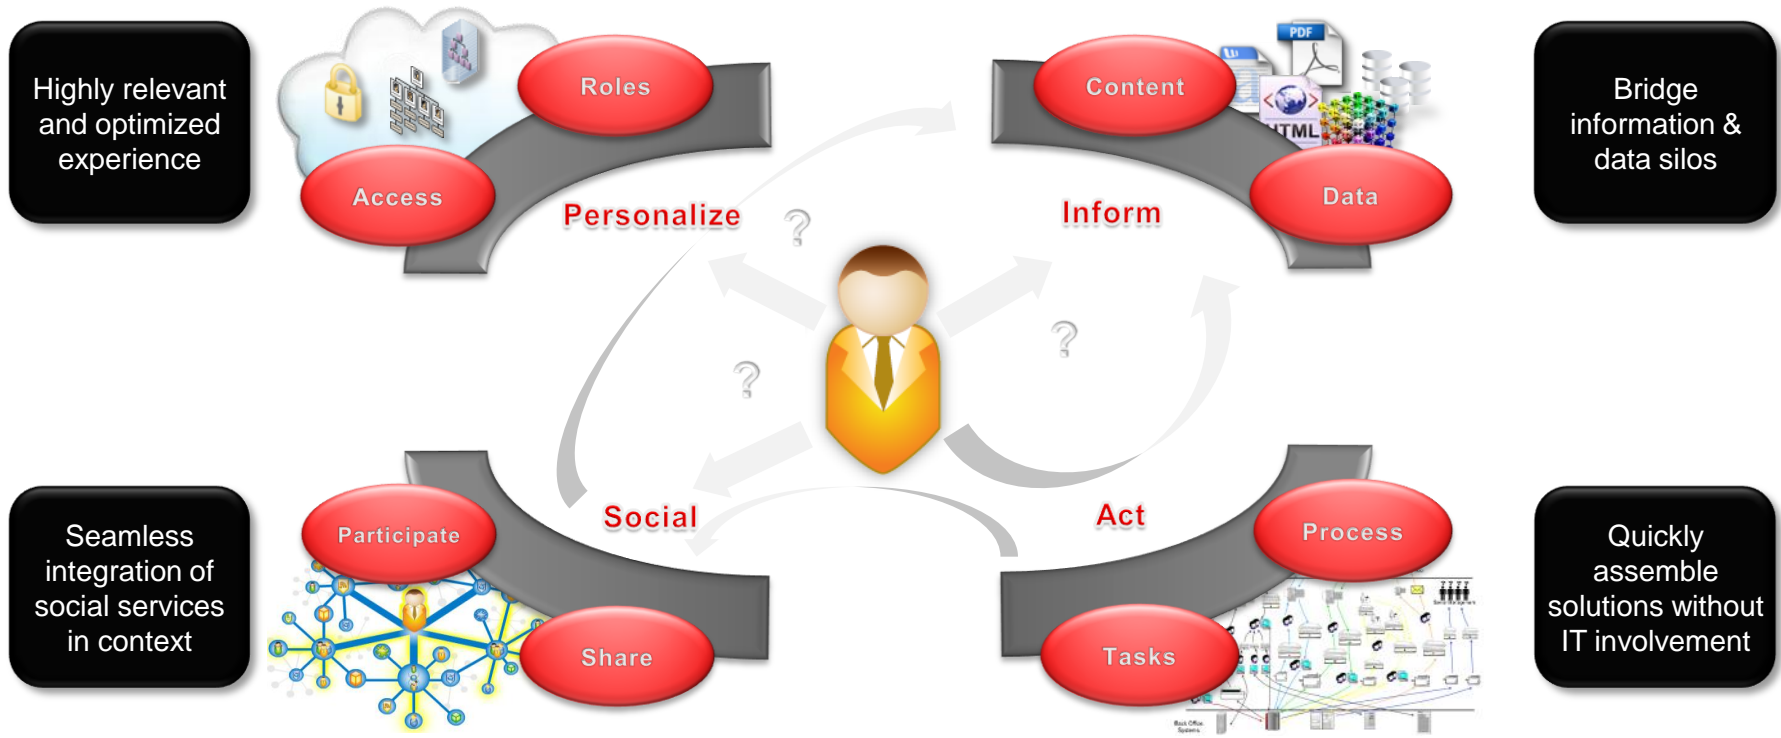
Highly relevant and optimized experience

Roles

Access

Personalize

Content

Data

Inform

Bridge information & data silos

?

?

?

Seamless integration of social services in context

Participate

Share

Social

Act

Process

Tasks

Quickly assemble solutions without IT involvement

PDF

HTML